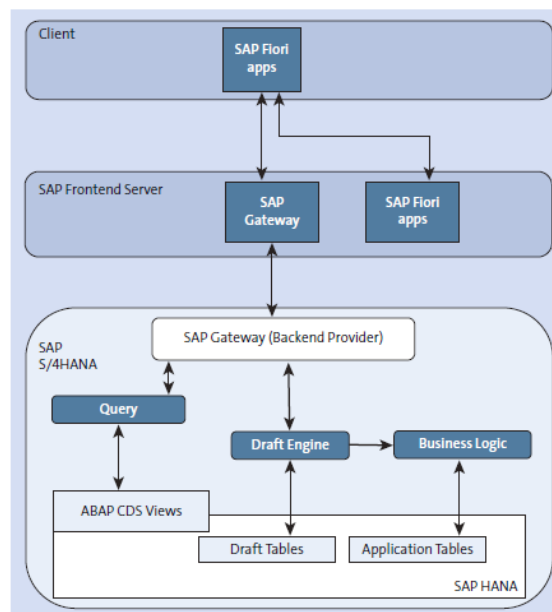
Client

SAP Fiori apps

SAP Frontend Server

SAP Gateway

SAP Fiori apps

SAP S/4HANA

SAP Gateway (Backend Provider)

Query

Draft Engine

Business Logic

ABAP CDS Views

Draft Tables

Application Tables

SAP HANA